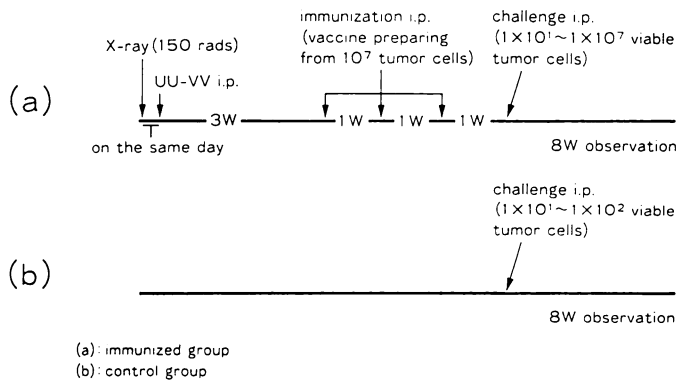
immunization i.p.
(vaccine preparing from $10^7$ tumor cells)

challenge i.p.
($1\times10^1\sim1\times10^7$ viable tumor cells)

X-ray (150 rads)

UU-VV i.p.

(a)

T

3W

1W

1W

1W

on the same day

8W observation

challenge i.p.
($1\times10^1\sim1\times10^2$ viable tumor cells)

(b)

8W observation

(a): immunized group
(b): control group